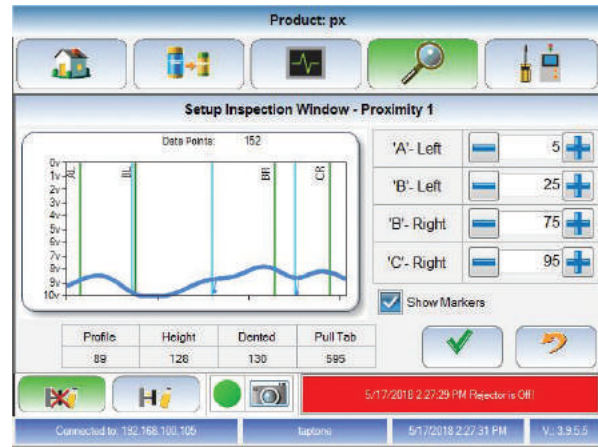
Product: px

Setup Inspection Window - Proximity 1

Data Points: 152

0v
1v
2v
3v
4v
5v
6v
7v
8v
9v
10v

AL
BL
BR
CR

'A'- Left 5
'B'- Left 25
'B'- Right 75
'C'- Right 95

Show Markers

| Profile | Height | Dented | Pull Tab |
|---|---|---|---|
| 89 | 128 | 130 | 595 |

Hi

5/17/2018 2:27:29 PM Rejector is Off!

Connected to: 192.168.100.105 | taptone | 5/17/2018 2:27:31 PM | V.: 3.9.5.5